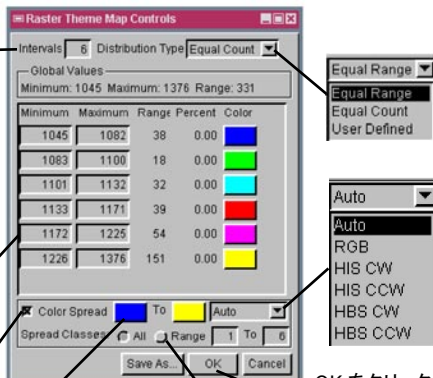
Raster Theme Map Controls

Intervals 6 Distribution Type Equal Count

Global Values
Minimum: 1045 Maximum: 1376 Range: 331

| Minimum | Maximum | Range | Percent | Color |
|---|---|---|---|---|
| 1045 | 1082 | 38 | 0.00 | |
| 1083 | 1100 | 18 | 0.00 | |
| 1101 | 1132 | 32 | 0.00 | |
| 1133 | 1171 | 39 | 0.00 | |
| 1172 | 1225 | 54 | 0.00 | |
| 1226 | 1376 | 151 | 0.00 | |

Color Spread To Auto
Spread Classes: All Range 1 To 6

Save As... OK Cancel

Equal Range
Equal Range
Equal Count
User Defined

Auto
Auto
RGB
HIS CW
HIS CCW
HBS CW
HBS CCW

OKをクリック